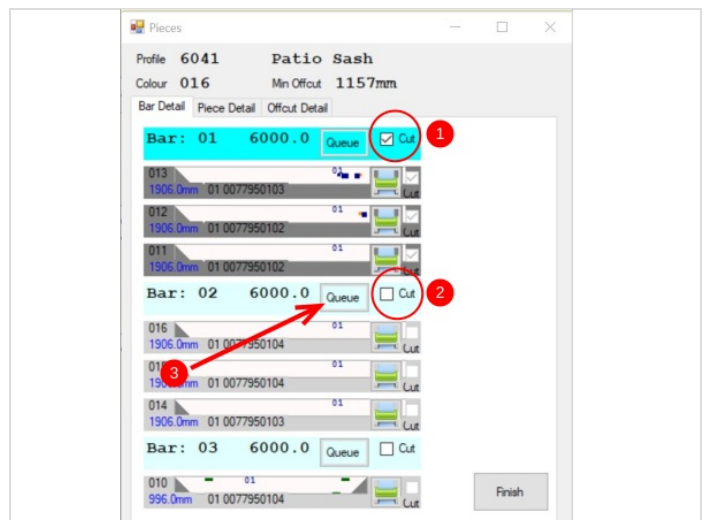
Pieces

Profile 6041 Patio Sash
Colour 016 Min Offcut 1157mm

Bar Detail | Piece Detail | Offcut Detail

Bar: 01 6000.0 Queue Cut 1
013 01
1906.0mm 01 0077950103 Cut
012 01
1906.0mm 01 0077950102 Cut
011 01
1906.0mm 01 0077950102 Cut

Bar: 02 6000.0 Queue Cut 2
016 01
1906.0mm 01 0077950104 Cut
01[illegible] 01
19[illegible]mm 01 0077950104 Cut
014 01
1906.0mm 01 0077950103 Cut
3

Bar: 03 6000.0 Queue Cut
010 01
996.0mm 01 0077950104 Cut

Finish